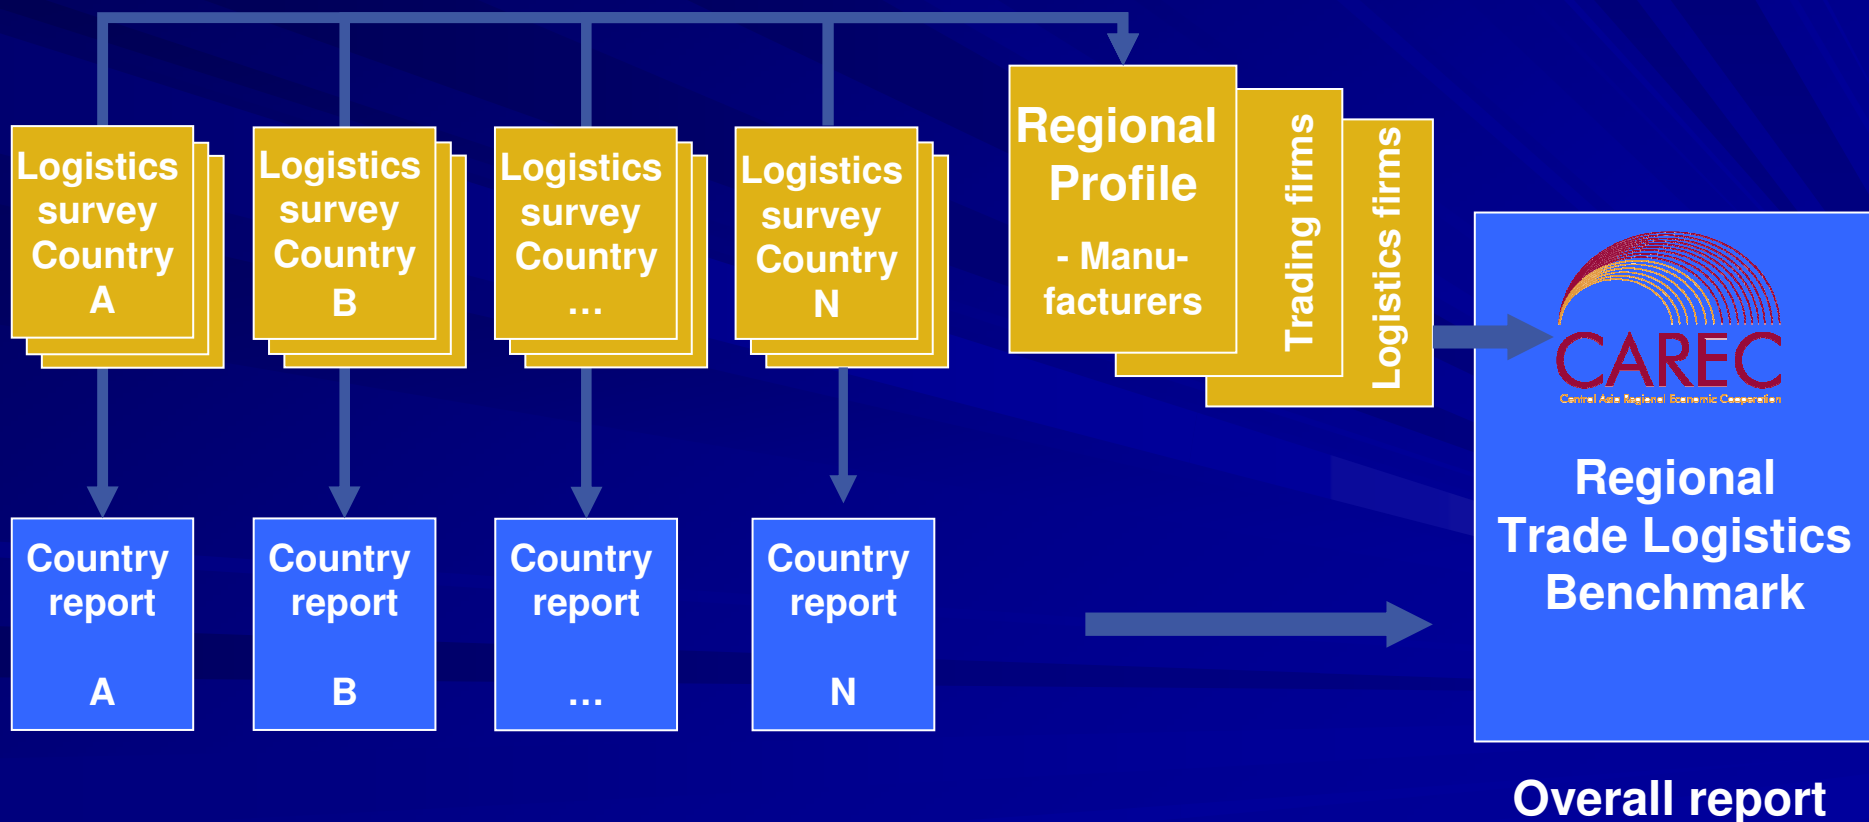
Logistics survey Country A

Logistics survey Country B

Logistics survey Country …

Logistics survey Country N

Regional Profile

- Manufacturers

Trading firms

Logistics firms

Country report A

Country report B

Country report …

Country report N

CAREC

Central Asia Regional Economic Cooperation

Regional Trade Logistics Benchmark

Overall report